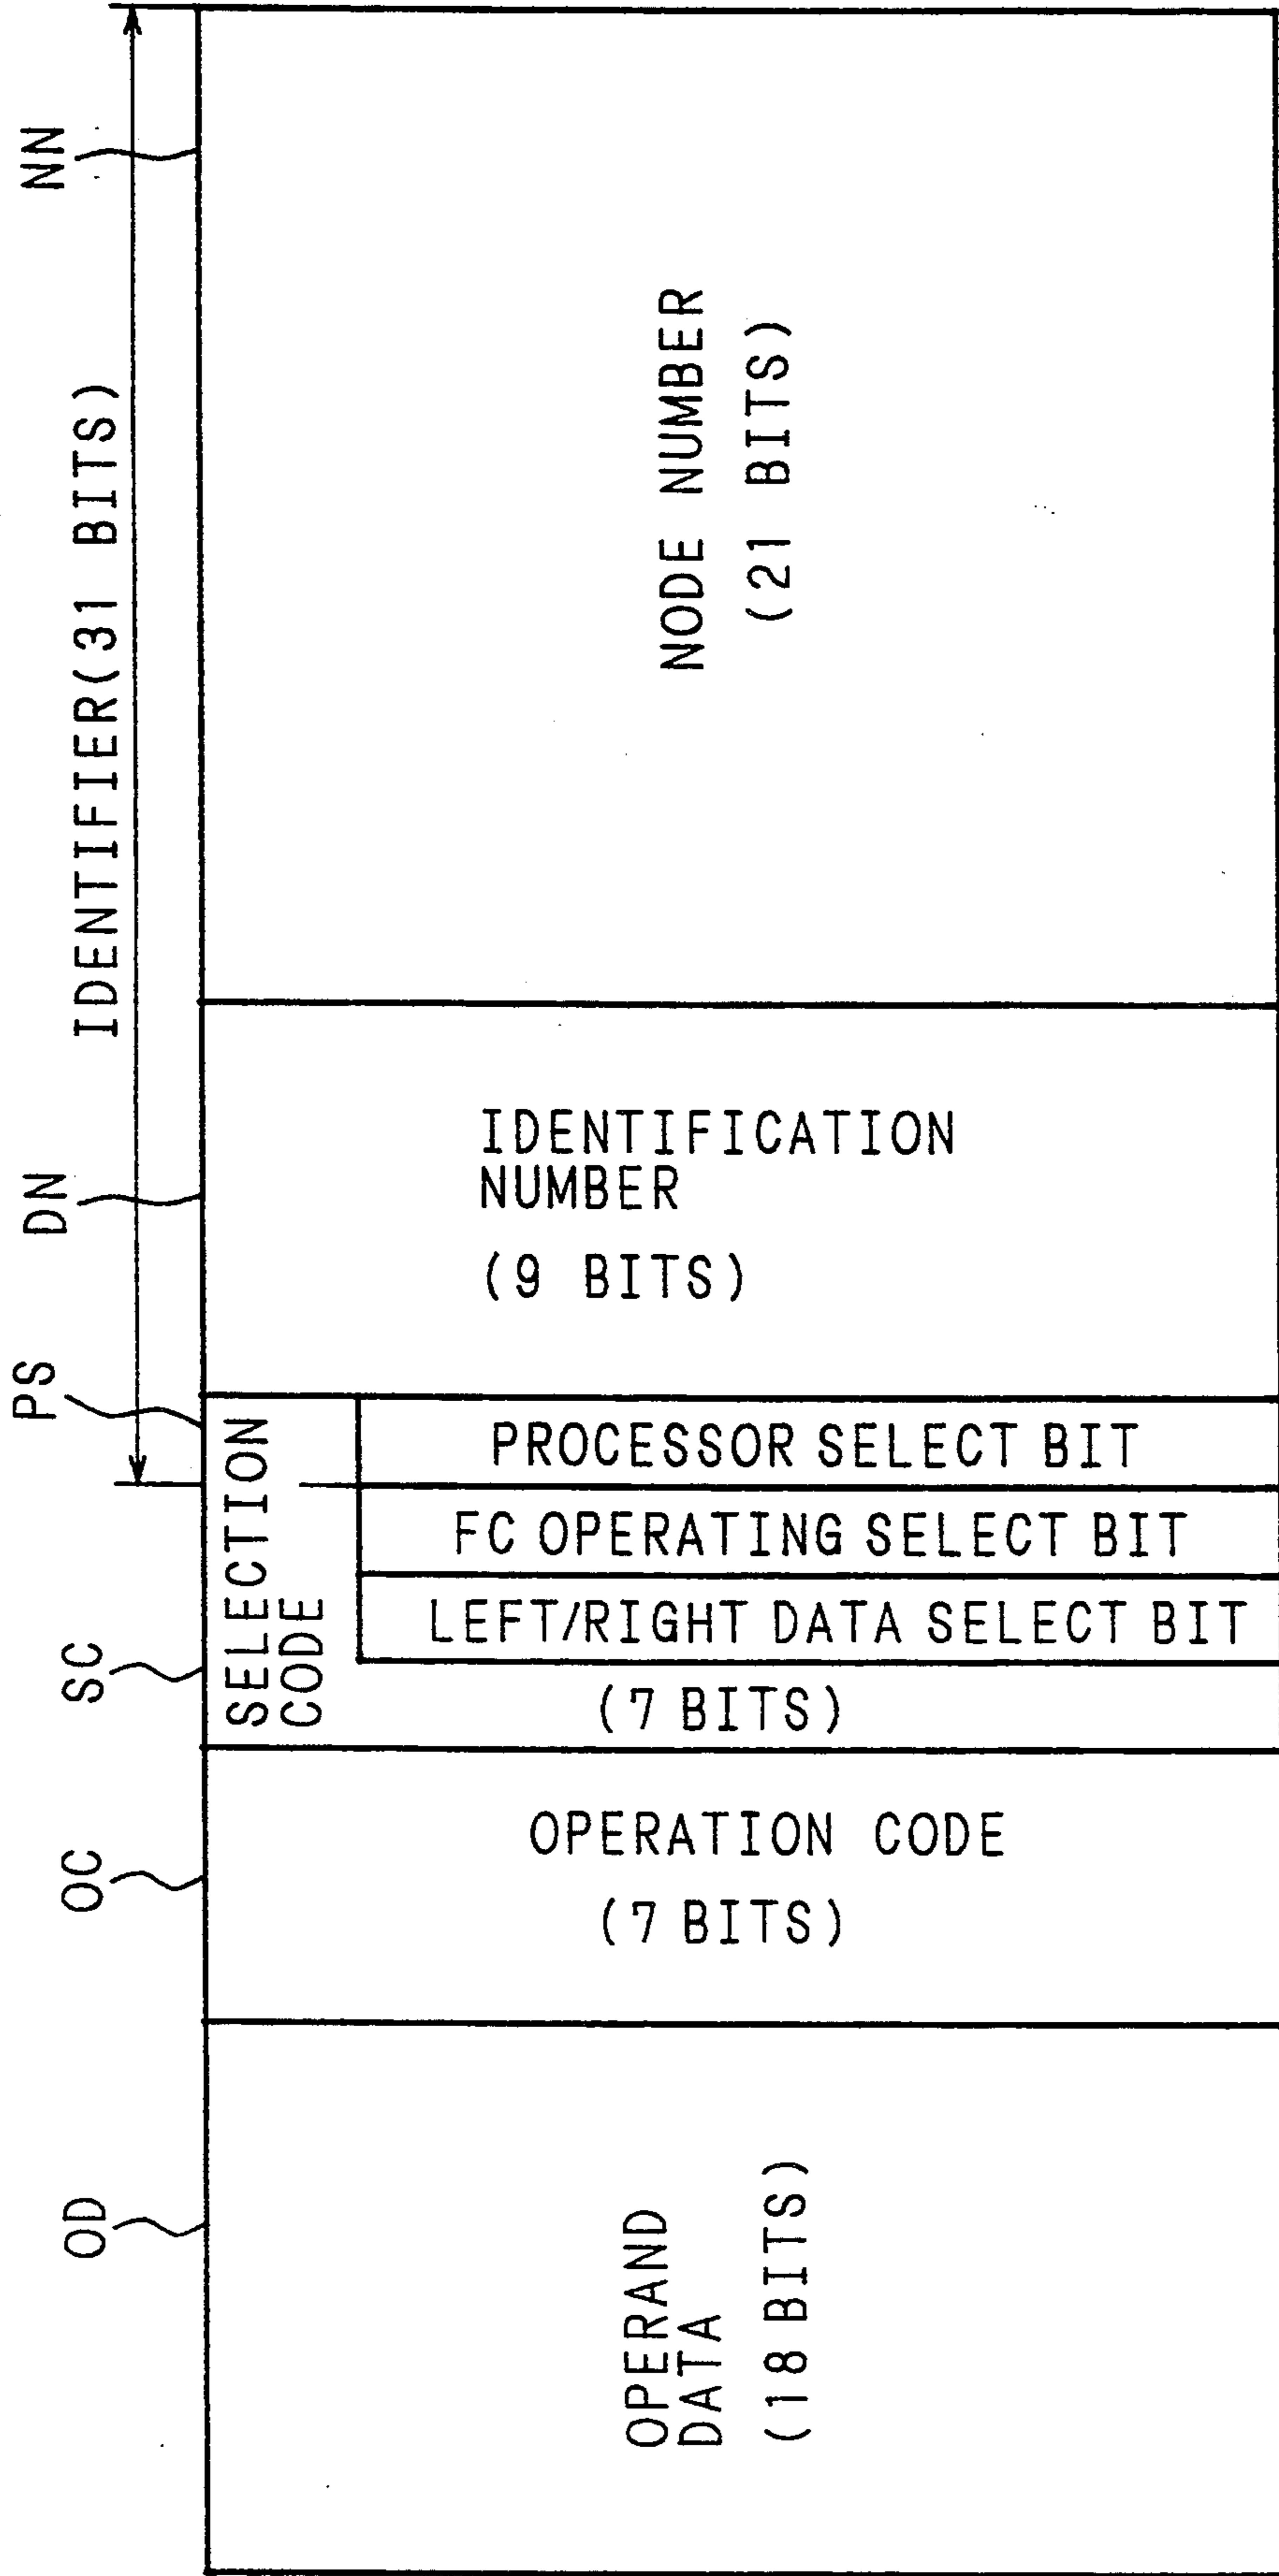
NN

IDENTIFIER(31 BITS)

NODE NUMBER
(21 BITS)

DN

IDENTIFICATION NUMBER
(9 BITS)

PS

SELECTION CODE

PROCESSOR SELECT BIT

FC OPERATING SELECT BIT

LEFT/RIGHT DATA SELECT BIT

SC

(7 BITS)

OC

OPERATION CODE
(7 BITS)

OD

OPERAND DATA
(18 BITS)